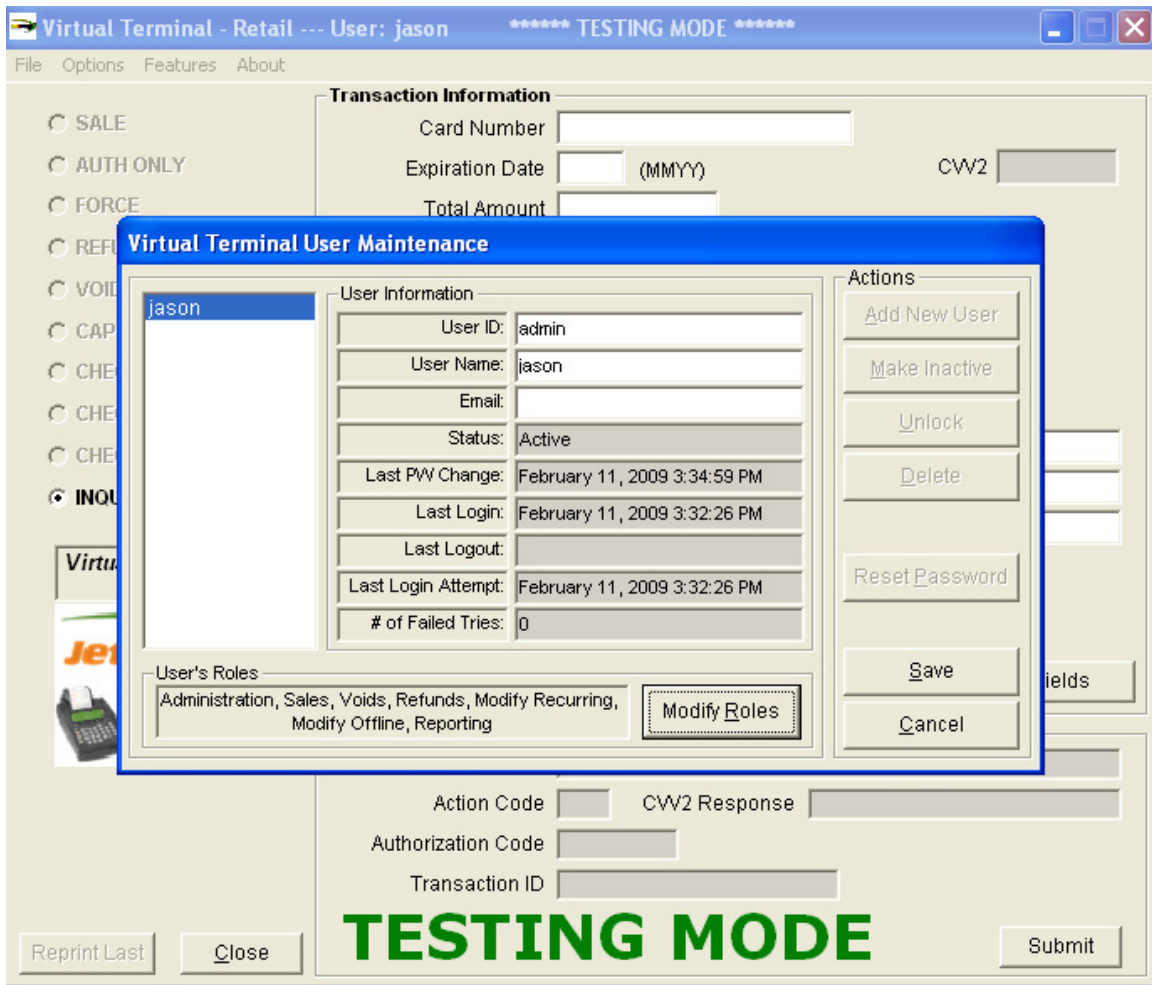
Virtual Terminal - Retail --- User: jason ****** TESTING MODE ******

File Options Features About

SALE
AUTH ONLY
FORCE
REFU
VOID
CAP
CHE
CHE
CHE
INQU

Virtu

Jet

Transaction Information
Card Number
Expiration Date (MMYY) CVV2
Total Amount

Virtual Terminal User Maintenance

jason

User Information
User ID: admin
User Name: jason
Email:
Status: Active
Last PW Change: February 11, 2009 3:34:59 PM
Last Login: February 11, 2009 3:32:26 PM
Last Logout:
Last Login Attempt: February 11, 2009 3:32:26 PM
# of Failed Tries: 0

User's Roles
Administration, Sales, Voids, Refunds, Modify Recurring, Modify Offline, Reporting

Modify Roles

Actions
Add New User
Make Inactive
Unlock
Delete
Reset Password
Save
Cancel

ields

Action Code
CVV2 Response
Authorization Code
Transaction ID

TESTING MODE

Reprint Last
Close
Submit